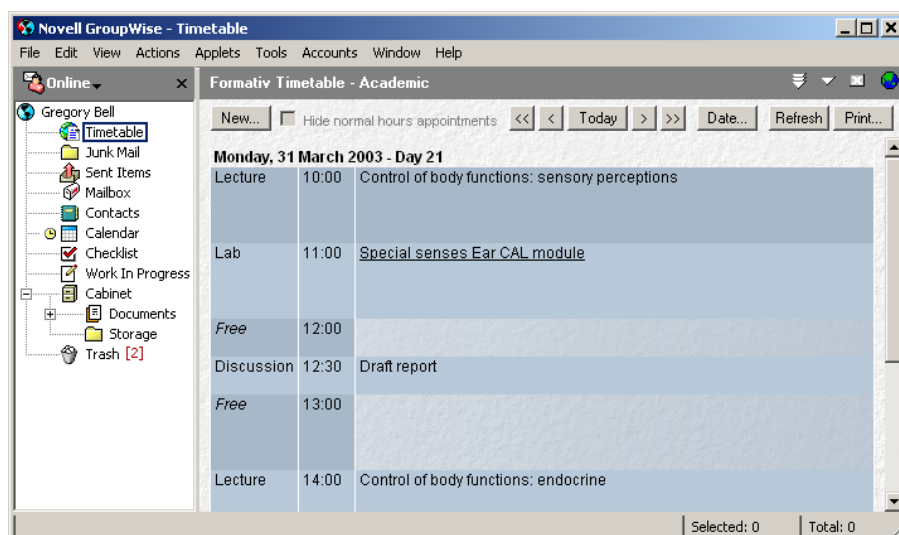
Novell GroupWise - Timetable

File Edit View Actions Applets Tools Accounts Window Help

Online

Gregory Bell
Timetable
Junk Mail
Sent Items
Mailbox
Contacts
Calendar
Checklist
Work In Progress
Cabinet
Documents
Storage
Trash [2]

Formativ Timetable - Academic

New... Hide normal hours appointments << < Today > >> Date... Refresh Print...

Monday, 31 March 2003 - Day 21

| | | |
|---|---|---|
| Lecture | 10:00 | Control of body functions: sensory perceptions |
| Lab | 11:00 | Special senses Ear CAL module |
| *Free* | 12:00 | |
| Discussion | 12:30 | Draft report |
| *Free* | 13:00 | |
| Lecture | 14:00 | Control of body functions: endocrine |

Selected: 0 Total: 0